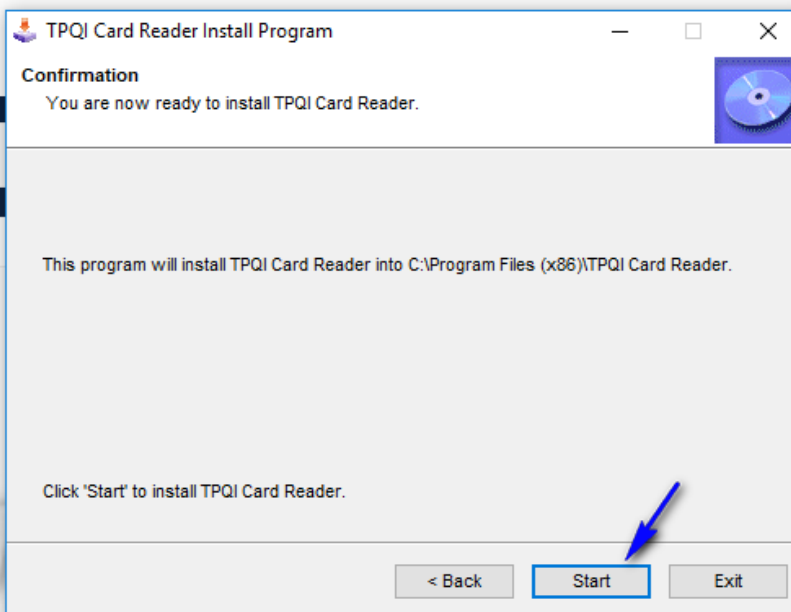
TPQI Card Reader Install Program

Confirmation
You are now ready to install TPQI Card Reader.

This program will install TPQI Card Reader into C:\Program Files (x86)\TPQI Card Reader.

Click 'Start' to install TPQI Card Reader.

< Back
Start
Exit